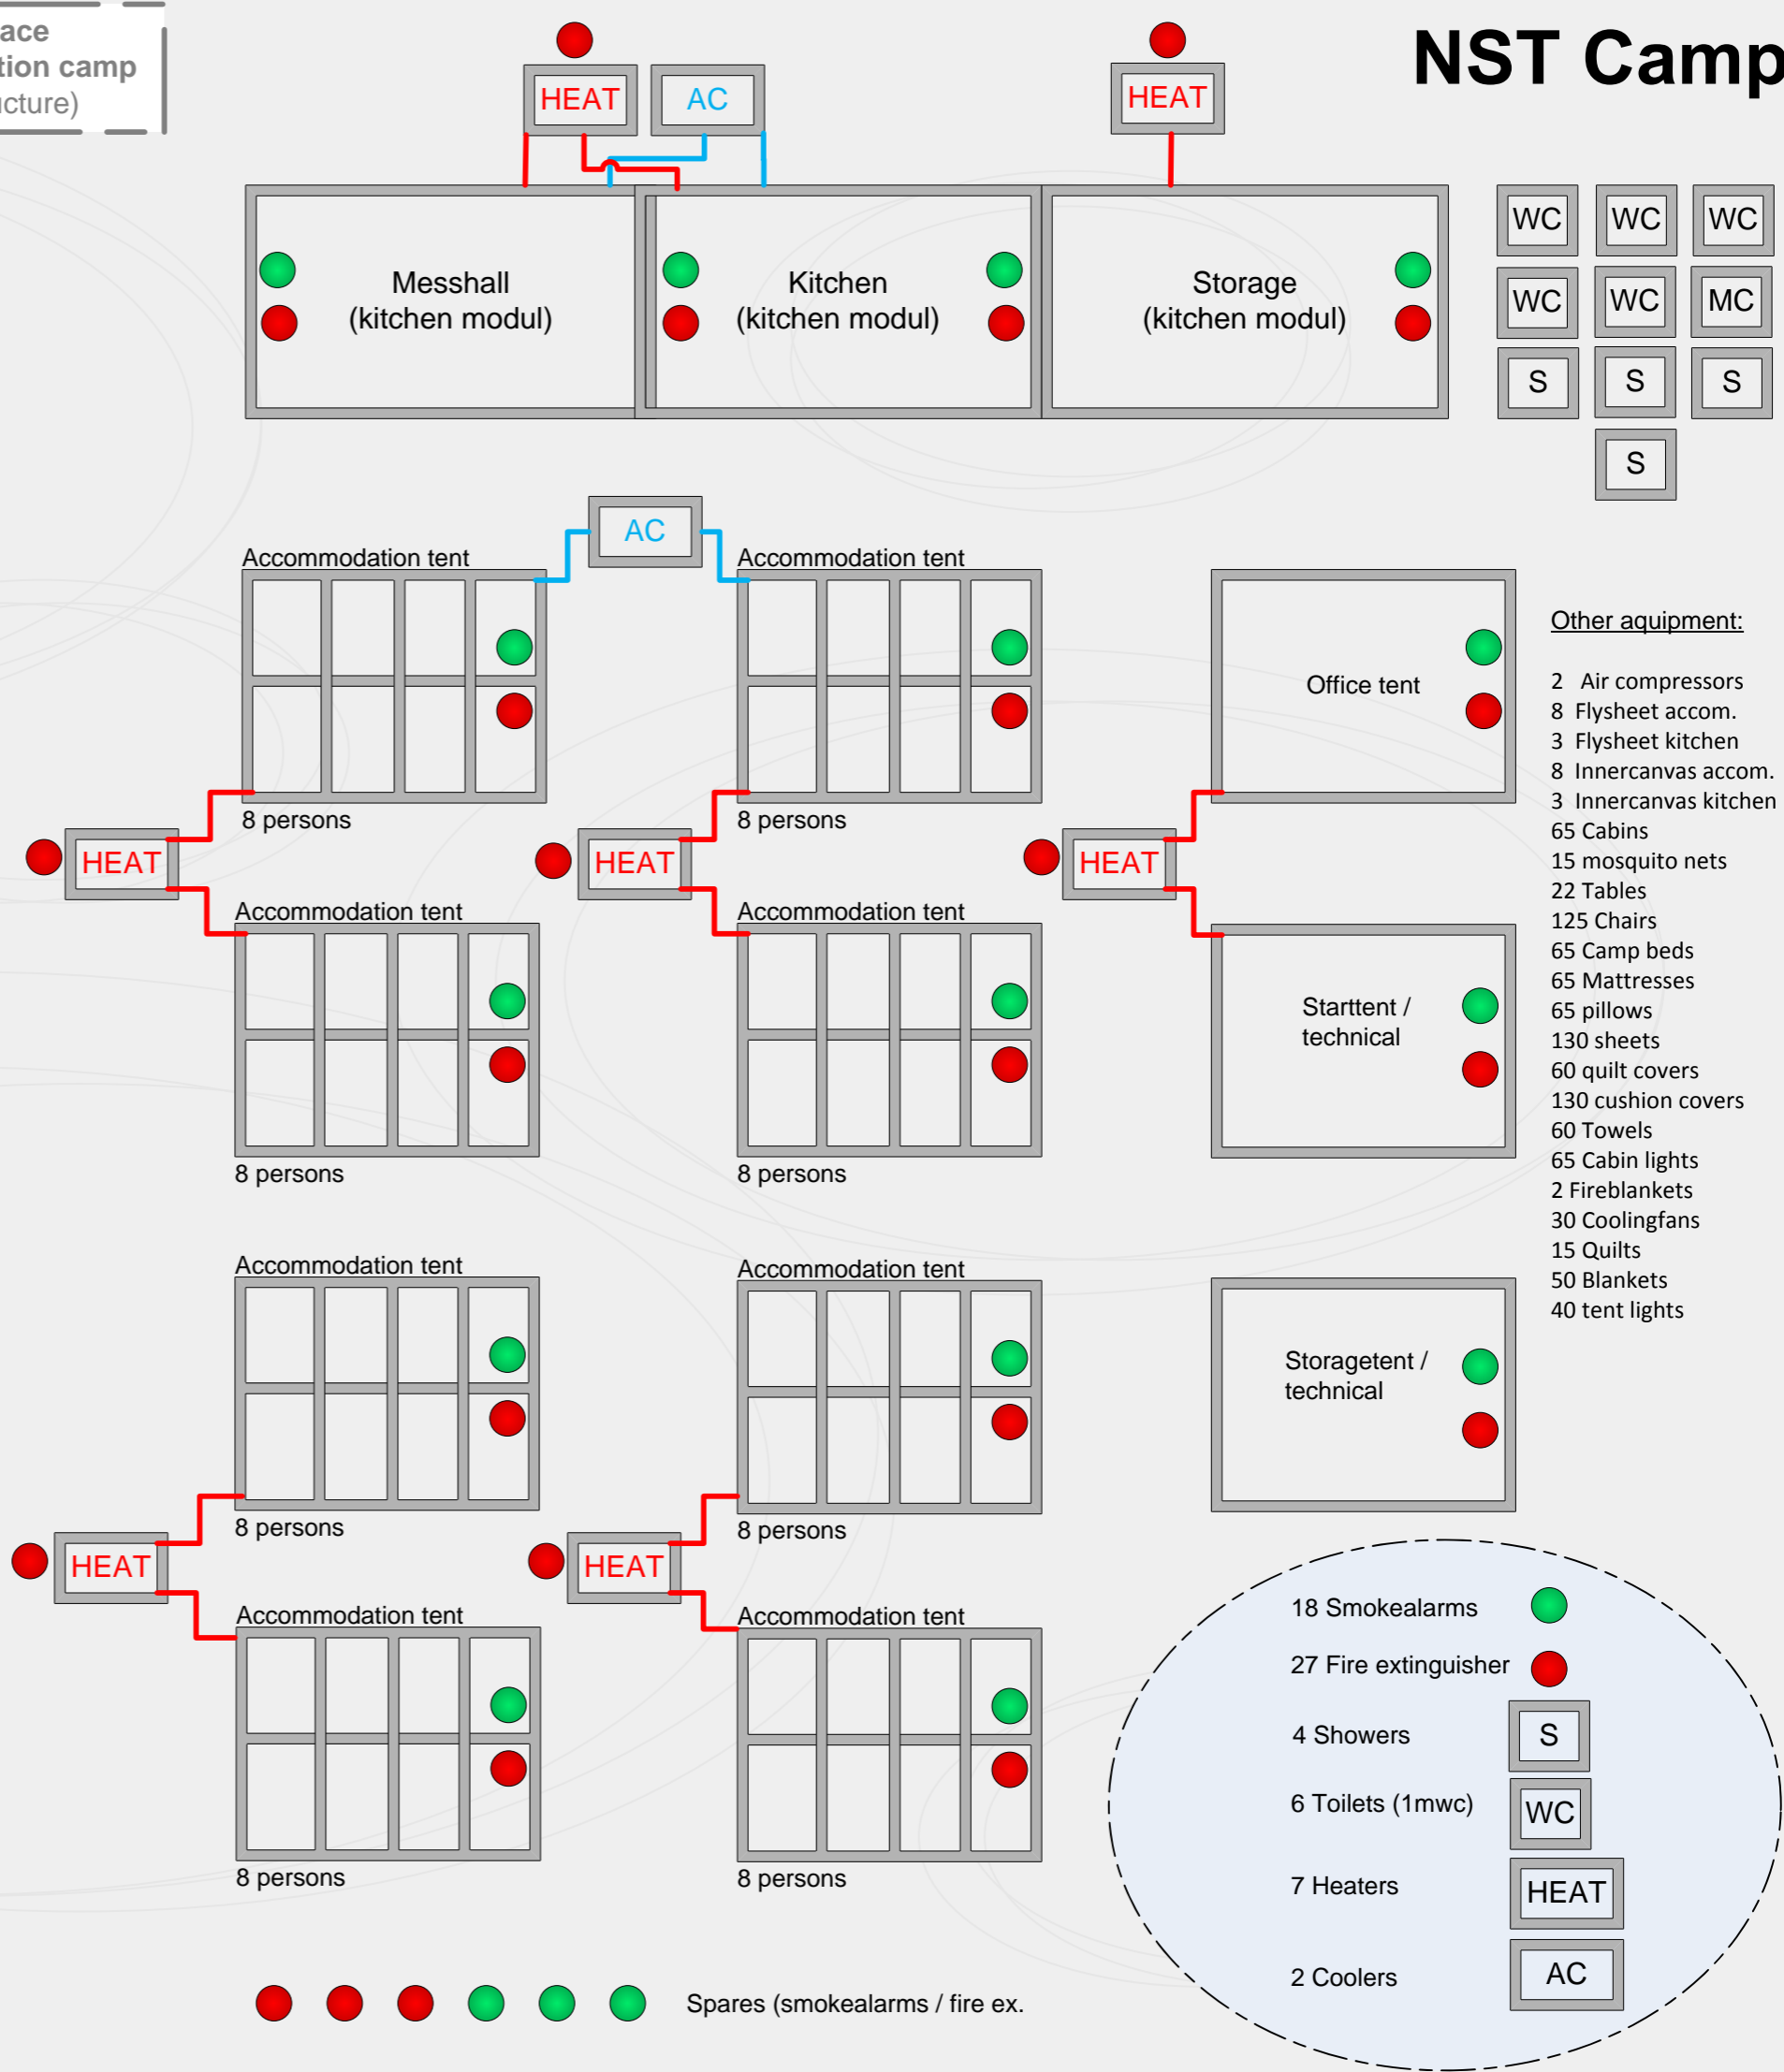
ace
tion camp
cture)

HEAT AC

HEAT

NST Camp

Messhall
(kitchen modul)

Kitchen
(kitchen modul)

Storage
(kitchen modul)

WC WC WC
WC WC MC
S S S
S

AC

Accommodation tent

Accommodation tent

Office tent

Other aquipment:

2 Air compressors
8 Flysheet accom.
3 Flysheet kitchen
8 Innercanvas accom.
3 Innercanvas kitchen
65 Cabins
15 mosquito nets
22 Tables
125 Chairs
65 Camp beds
65 Mattresses
65 pillows
130 sheets
60 quilt covers
130 cushion covers
60 Towels
65 Cabin lights
2 Fireblankets
30 Coolingfans
15 Quilts
50 Blankets
40 tent lights

8 persons

8 persons

HEAT

HEAT

HEAT

Accommodation tent

Accommodation tent

Starttent /
technical

8 persons

8 persons

Accommodation tent

Accommodation tent

Storagetent /
technical

8 persons

8 persons

HEAT

HEAT

Accommodation tent

Accommodation tent

8 persons

8 persons

18 Smokealarms
27 Fire extinguisher
4 Showers S
6 Toilets (1mwc) WC
7 Heaters HEAT
2 Coolers AC

Spares (smokealarms / fire ex.